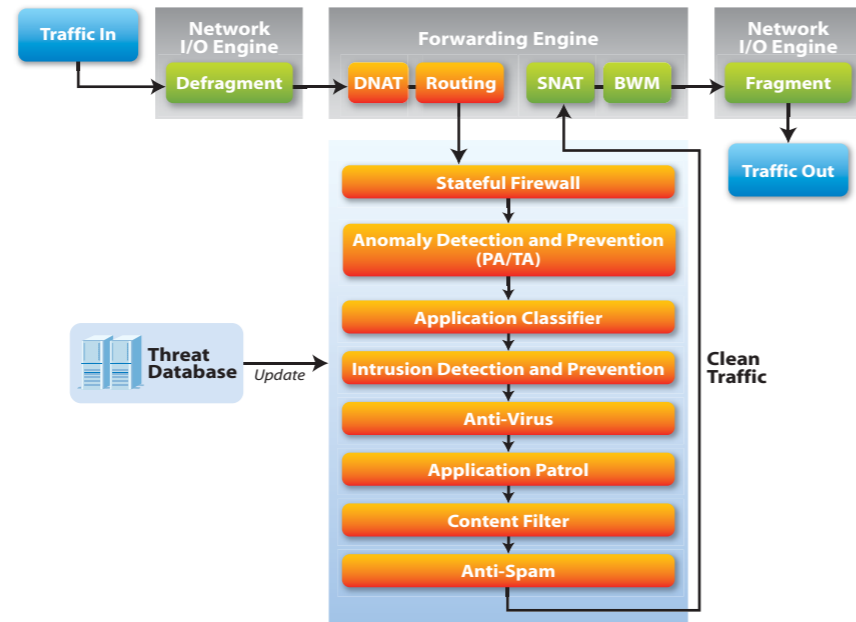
Traffic In

Network I/O Engine

Defragment

Forwarding Engine

DNAT

Routing

SNAT

BWM

Network I/O Engine

Fragment

Traffic Out

Stateful Firewall

Anomaly Detection and Prevention (PA/TA)

Application Classifier

Intrusion Detection and Prevention

Anti-Virus

Application Patrol

Content Filter

Anti-Spam

Threat Database

Update

Clean Traffic